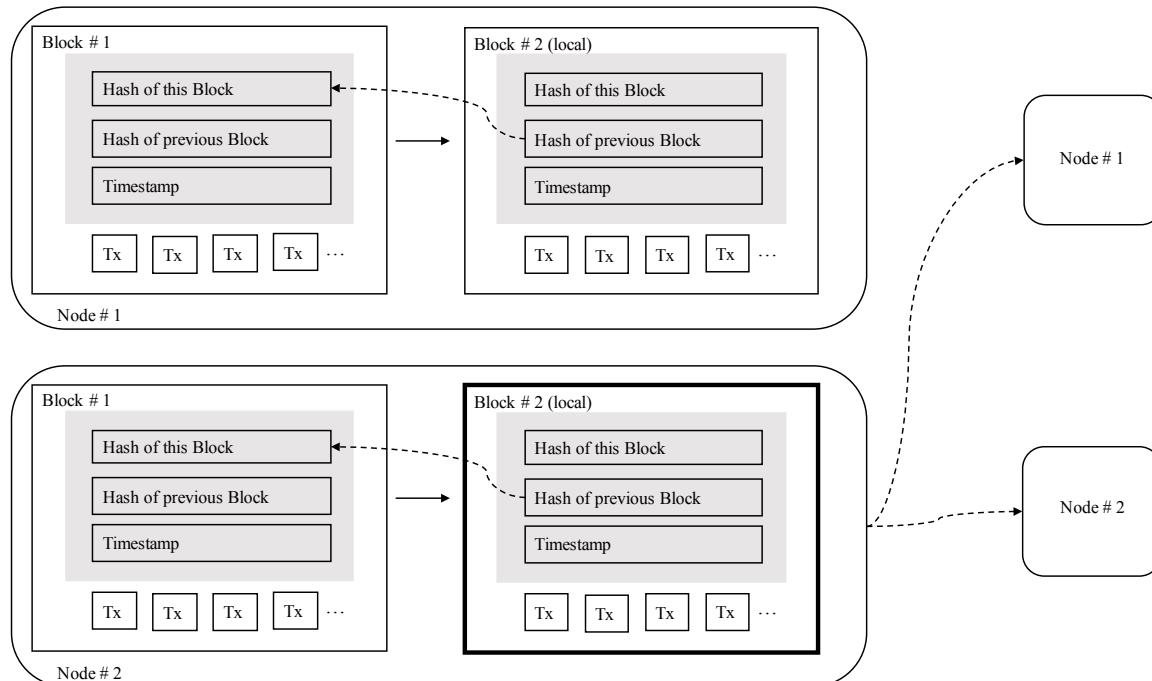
Block # 1

Hash of this Block

Hash of previous Block

Timestamp

Tx Tx Tx Tx …

Block # 2 (local)

Hash of this Block

Hash of previous Block

Timestamp

Tx Tx Tx Tx …

Node # 1

Node # 1

Block # 1

Hash of this Block

Hash of previous Block

Timestamp

Tx Tx Tx Tx …

Block # 2 (local)

Hash of this Block

Hash of previous Block

Timestamp

Tx Tx Tx Tx …

Node # 2

Node # 2